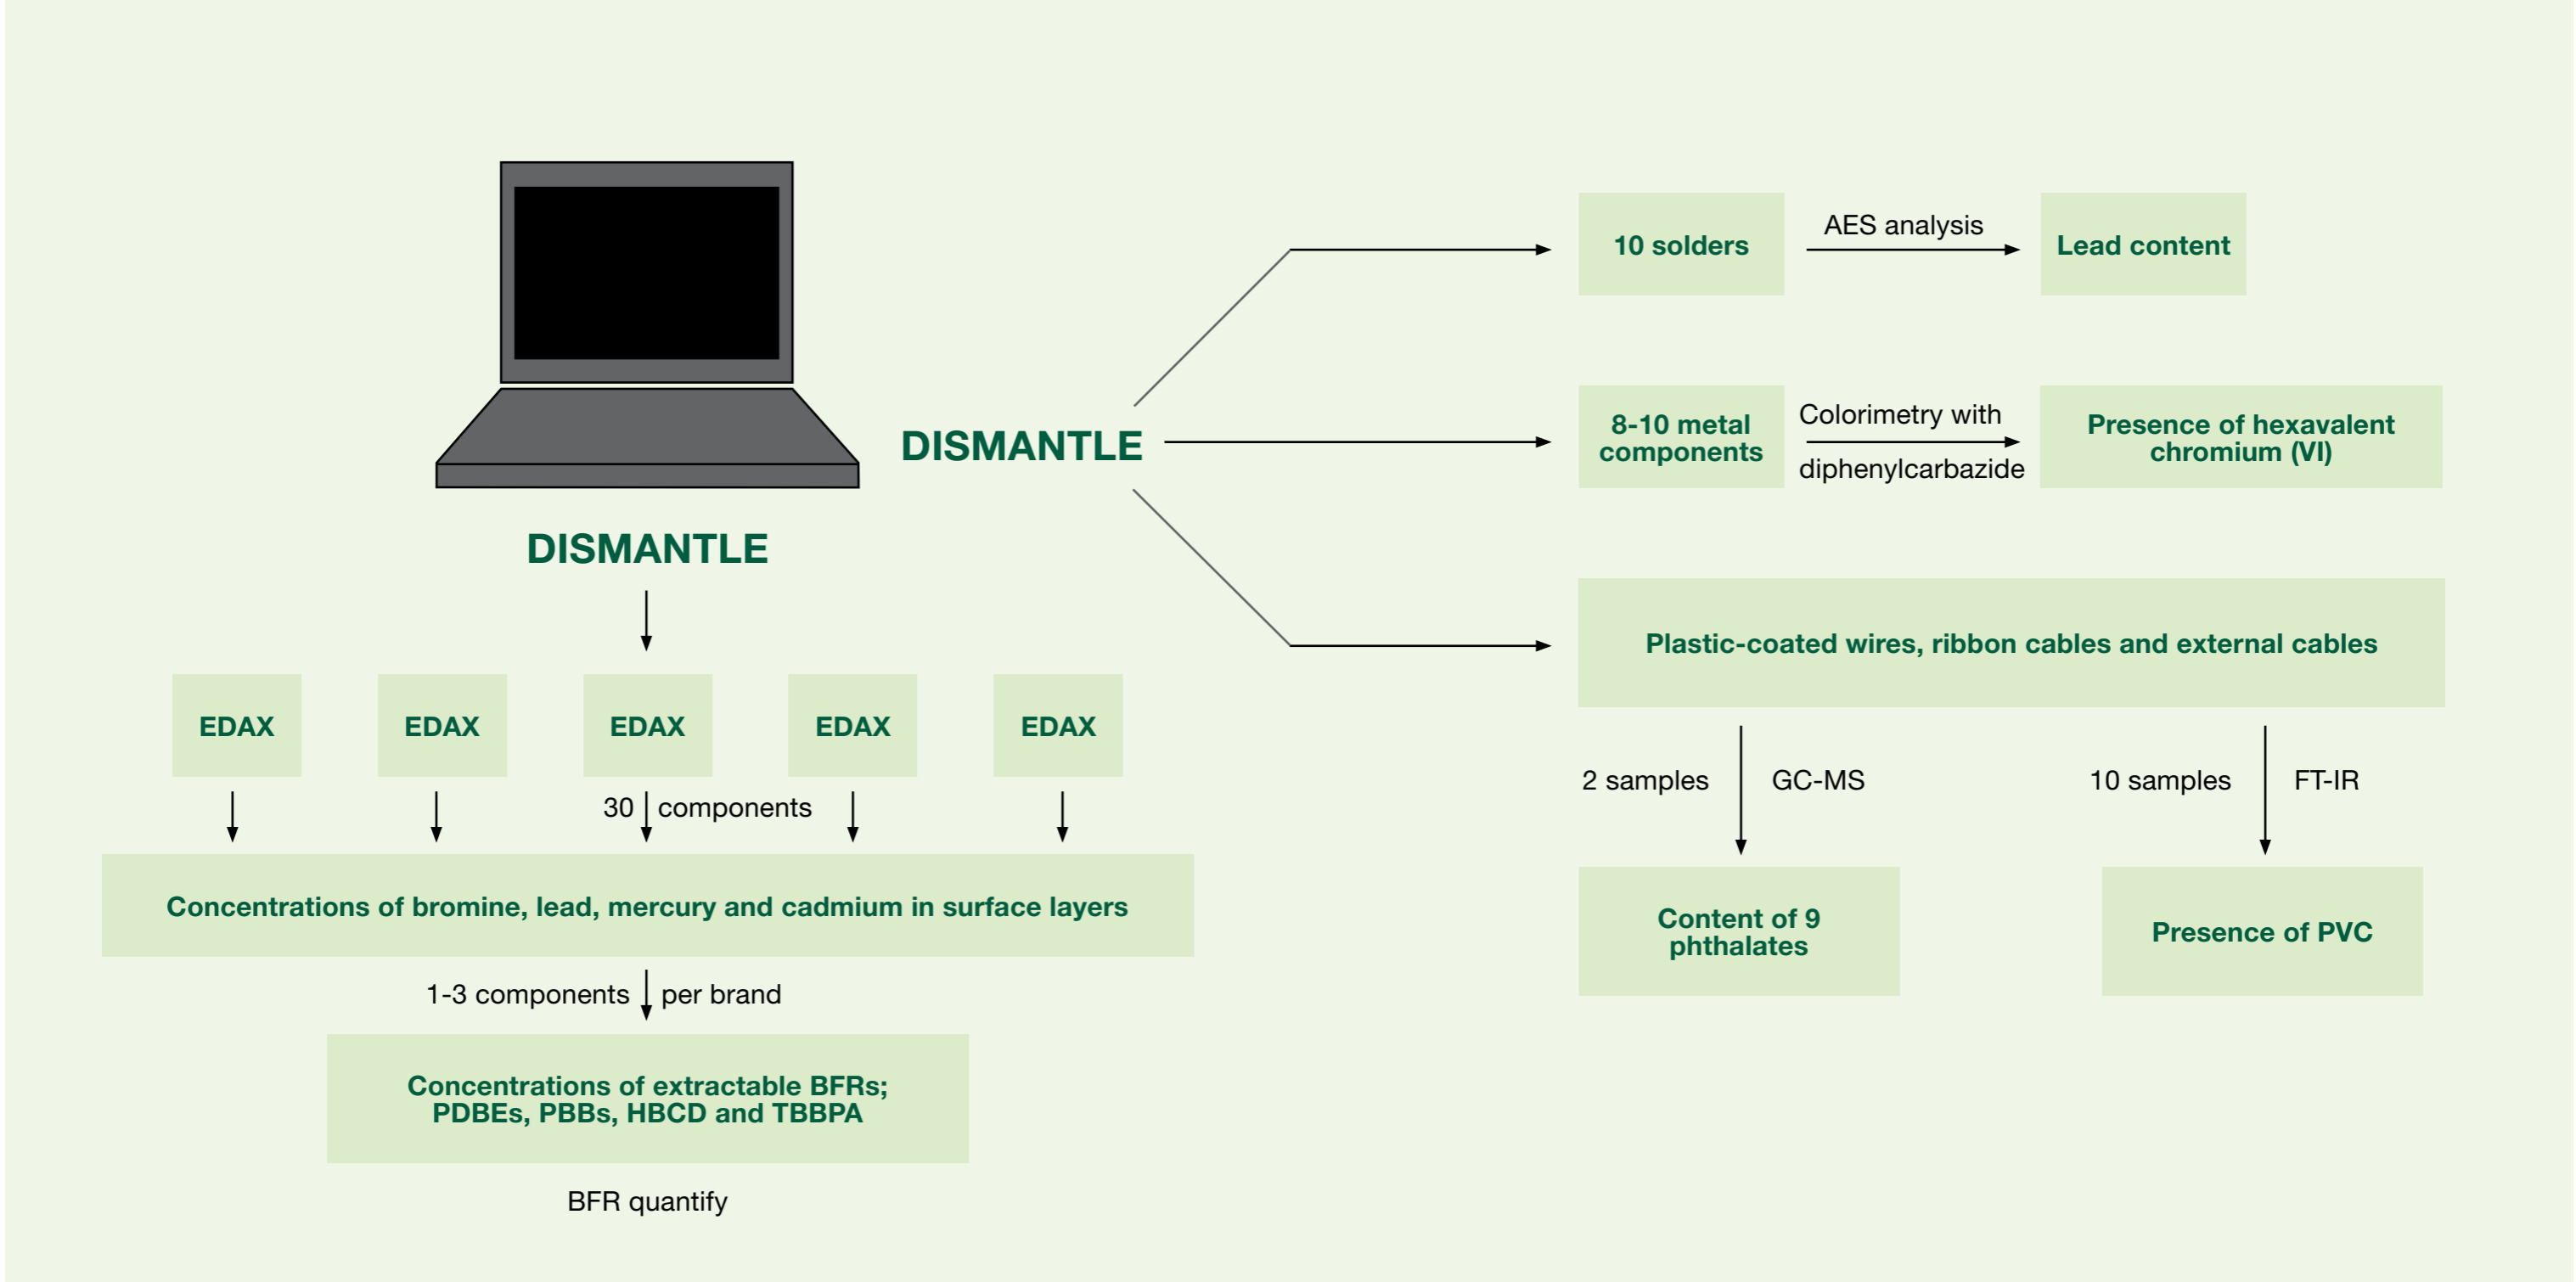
DISMANTLE

10 solders

AES analysis

Lead content

8-10 metal components

Colorimetry with diphenylcarbazide

Presence of hexavalent chromium (VI)

Plastic-coated wires, ribbon cables and external cables

2 samples

GC-MS

10 samples

FT-IR

Content of 9 phthalates

Presence of PVC

DISMANTLE

EDAX

EDAX

EDAX

EDAX

EDAX

30 components

Concentrations of bromine, lead, mercury and cadmium in surface layers

1-3 components per brand

Concentrations of extractable BFRs; PDBEs, PBBs, HBCD and TBBPA

BFR quantify